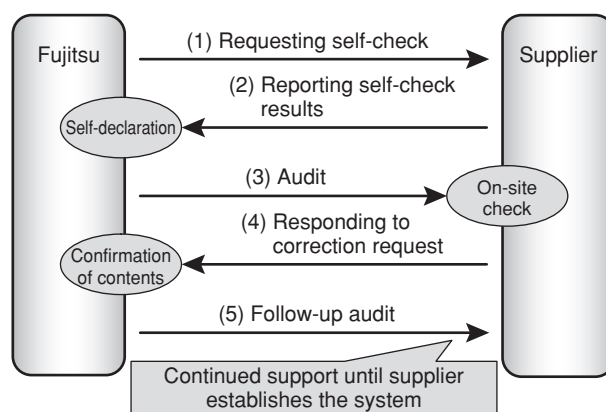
Fujitsu

Supplier

(1) Requesting self-check

(2) Reporting self-check results

Self-declaration

(3) Audit

On-site check

(4) Responding to correction request

Confirmation of contents

(5) Follow-up audit

Continued support until supplier establishes the system